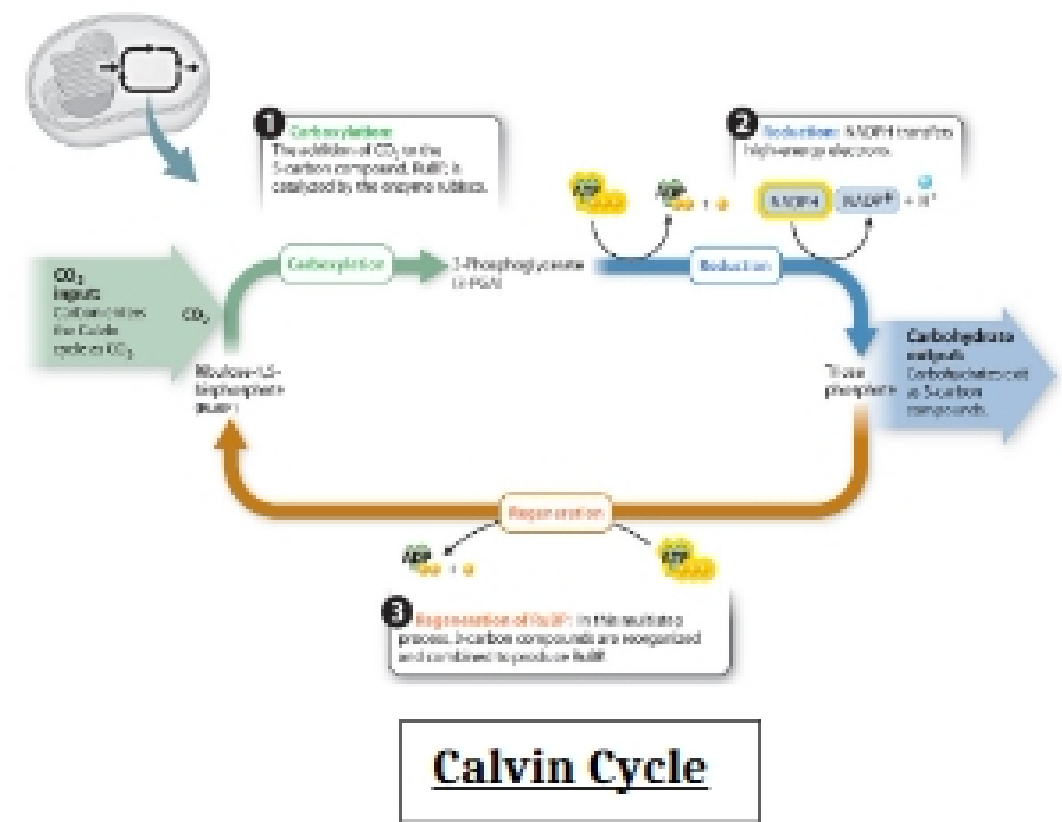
1 Carboxylation: The addition of $CO_2$ to the 5-carbon compound, RuBP, is catalyzed by the enzyme rubisco.

2 Reduction: NADPH transfers high-energy electrons.

ATP

ADP + P

NADPH

$NADP^+$ + $H^+$

$CO_2$ input: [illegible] the Calvin cycle as $CO_2$

$CO_2$

Carboxylation

3-Phosphoglycerate (3-PGA)

Reduction

Carbohydrate output: Carbohydrates exit as 3-carbon compounds.

Ribulose-1,5-bisphosphate (RuBP)

Triose phosphate

Regeneration

ADP + P

ATP

3 Regeneration of RuBP: In this multistep process, 3-carbon compounds are reorganized and combined to produce RuBP.

Calvin Cycle